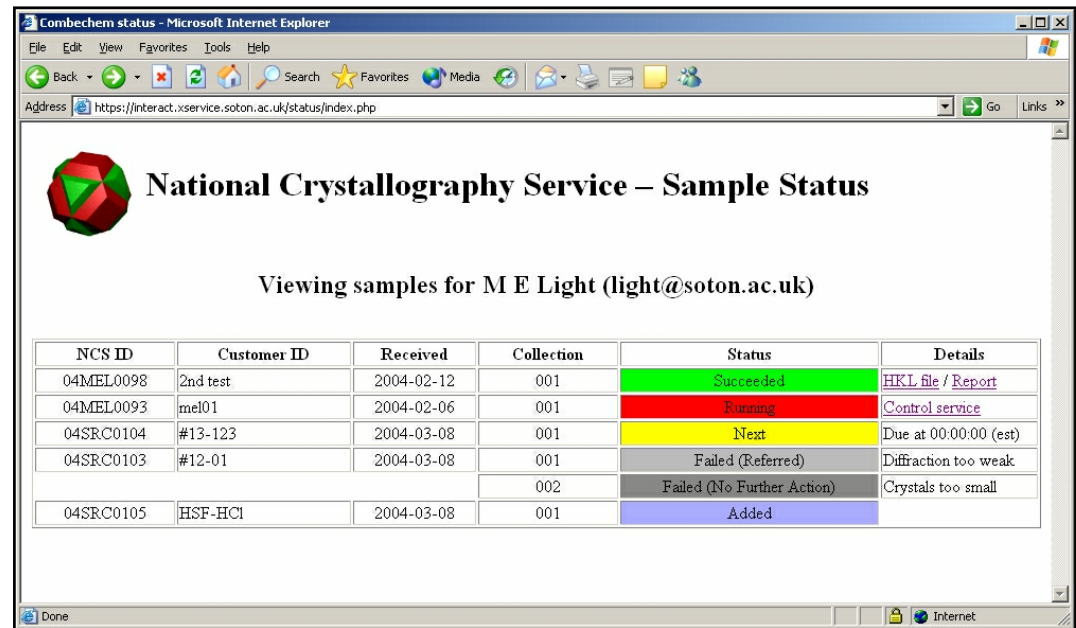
Combechem status - Microsoft Internet Explorer

File Edit View Favorites Tools Help

Back Search Favorites Media

Address https://interact.xservice.soton.ac.uk/status/index.php Go Links »

National Crystallography Service – Sample Status

Viewing samples for M E Light (light@soton.ac.uk)

| NCS ID | Customer ID | Received | Collection | Status | Details |
|---|---|---|---|---|---|
| 04MEL0098 | 2nd test | 2004-02-12 | 001 | Succeeded | HKL file / Report |
| 04MEL0093 | mel01 | 2004-02-06 | 001 | Running | Control service |
| 04SRC0104 | #13-123 | 2004-03-08 | 001 | Next | Due at 00:00:00 (est) |
| 04SRC0103 | #12-01 | 2004-03-08 | 001 | Failed (Referred) | Diffraction too weak |
| | | | 002 | Failed (No Further Action) | Crystals too small |
| 04SRC0105 | HSF-HCl | 2004-03-08 | 001 | Added | |

Done Internet